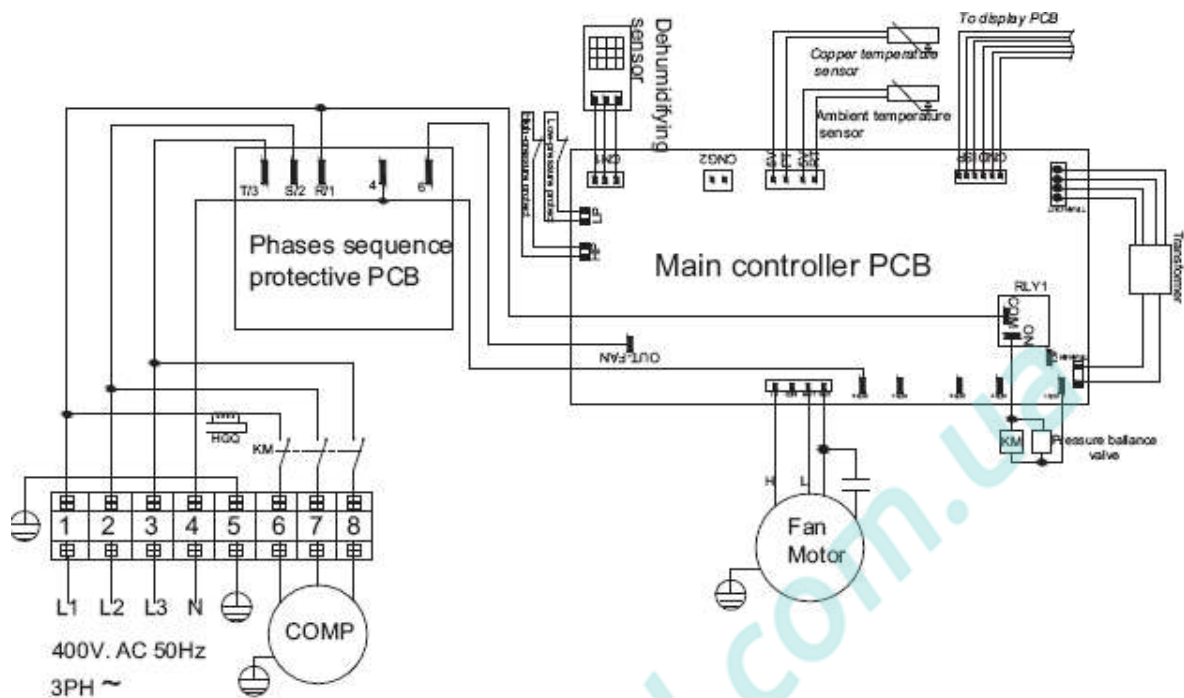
Dehumidifying sensor

To display PCB

Copper temperature sensor

Ambient temperature sensor

High-pressure protect

Low-pressure protect

CN1

CNG2

T/3 S/2 R/1 4 6

Phases sequence protective PCB

LP

HP

Main controller PCB

Transformer

RLY1

COM

NO

OUT FAN

HGG

KM

KM

Pressure ballance valve

H

L

Fan Motor

1 2 3 4 5 6 7 8

L1 L2 L3 N

COMP

400V. AC 50Hz

3PH ~

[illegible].com.ua